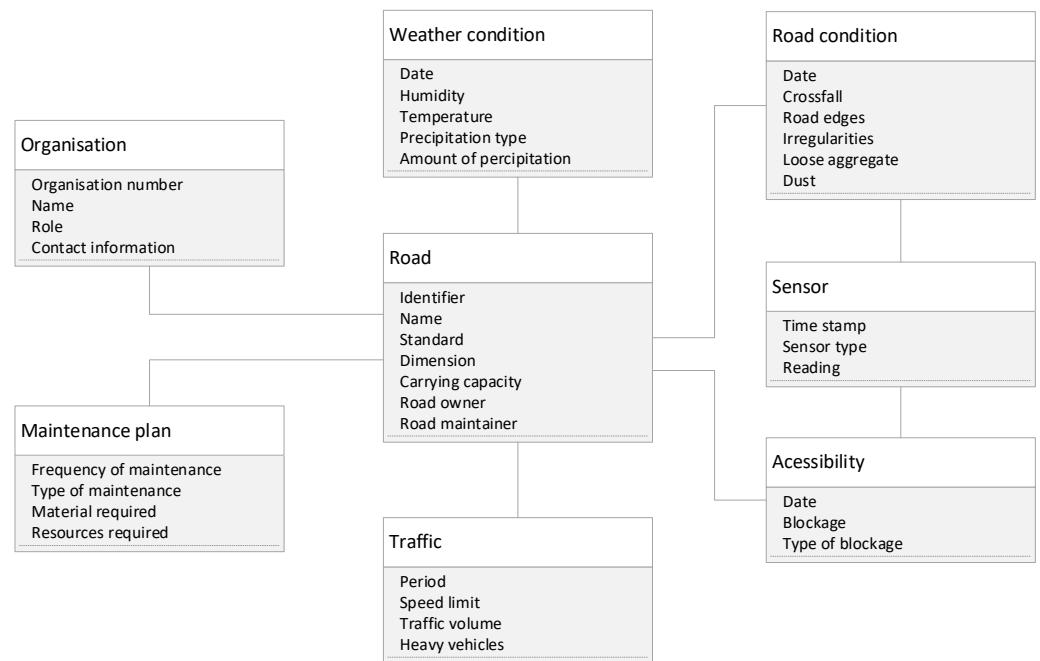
Weather condition
Date
Humidity
Temperature
Precipitation type
Amount of percipitation

Road condition
Date
Crossfall
Road edges
Irregularities
Loose aggregate
Dust

Organisation
Organisation number
Name
Role
Contact information

Road
Identifier
Name
Standard
Dimension
Carrying capacity
Road owner
Road maintainer

Sensor
Time stamp
Sensor type
Reading

Maintenance plan
Frequency of maintenance
Type of maintenance
Material required
Resources required

Acessibility
Date
Blockage
Type of blockage

Traffic
Period
Speed limit
Traffic volume
Heavy vehicles